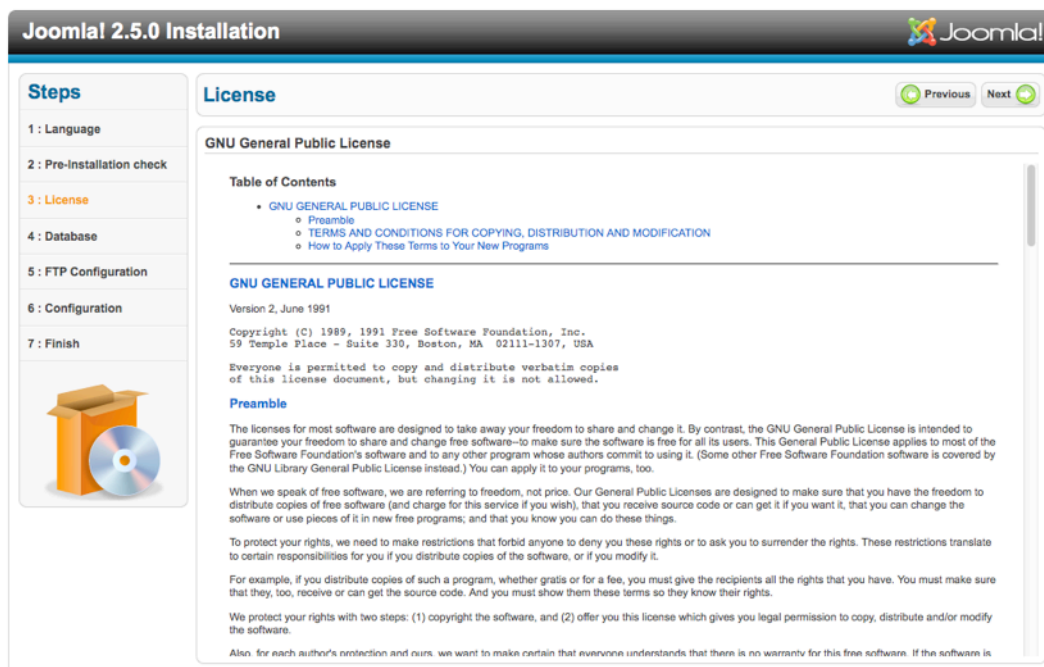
Joomla! 2.5.0 Installation

Joomla!

Steps

1 : Language

2 : Pre-Installation check

3 : License

4 : Database

5 : FTP Configuration

6 : Configuration

7 : Finish

License

Previous

Next

GNU General Public License

Table of Contents

- GNU GENERAL PUBLIC LICENSE
  - Preamble
  - TERMS AND CONDITIONS FOR COPYING, DISTRIBUTION AND MODIFICATION
  - How to Apply These Terms to Your New Programs

GNU GENERAL PUBLIC LICENSE

Version 2, June 1991

Copyright (C) 1989, 1991 Free Software Foundation, Inc.
59 Temple Place - Suite 330, Boston, MA 02111-1307, USA

Everyone is permitted to copy and distribute verbatim copies
of this license document, but changing it is not allowed.

Preamble

The licenses for most software are designed to take away your freedom to share and change it. By contrast, the GNU General Public License is intended to guarantee your freedom to share and change free software--to make sure the software is free for all its users. This General Public License applies to most of the Free Software Foundation's software and to any other program whose authors commit to using it. (Some other Free Software Foundation software is covered by the GNU Library General Public License instead.) You can apply it to your programs, too.

When we speak of free software, we are referring to freedom, not price. Our General Public Licenses are designed to make sure that you have the freedom to distribute copies of free software (and charge for this service if you wish), that you receive source code or can get it if you want it, that you can change the software or use pieces of it in new free programs; and that you know you can do these things.

To protect your rights, we need to make restrictions that forbid anyone to deny you these rights or to ask you to surrender the rights. These restrictions translate to certain responsibilities for you if you distribute copies of the software, or if you modify it.

For example, if you distribute copies of such a program, whether gratis or for a fee, you must give the recipients all the rights that you have. You must make sure that they, too, receive or can get the source code. And you must show them these terms so they know their rights.

We protect your rights with two steps: (1) copyright the software, and (2) offer you this license which gives you legal permission to copy, distribute and/or modify the software.

Also, for each author's protection and ours, we want to make certain that everyone understands that there is no warranty for this free software. If the software is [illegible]